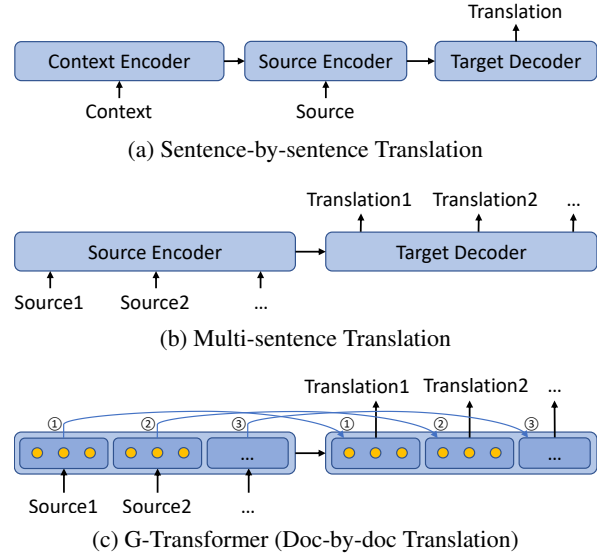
Translation

Context Encoder

Source Encoder

Target Decoder

Context

Source

(a) Sentence-by-sentence Translation

Translation1

Translation2

...

Source Encoder

Target Decoder

Source1

Source2

...

(b) Multi-sentence Translation

Translation1

Translation2

...

①

②

③

...

①

②

③

...

Source1

Source2

...

(c) G-Transformer (Doc-by-doc Translation)